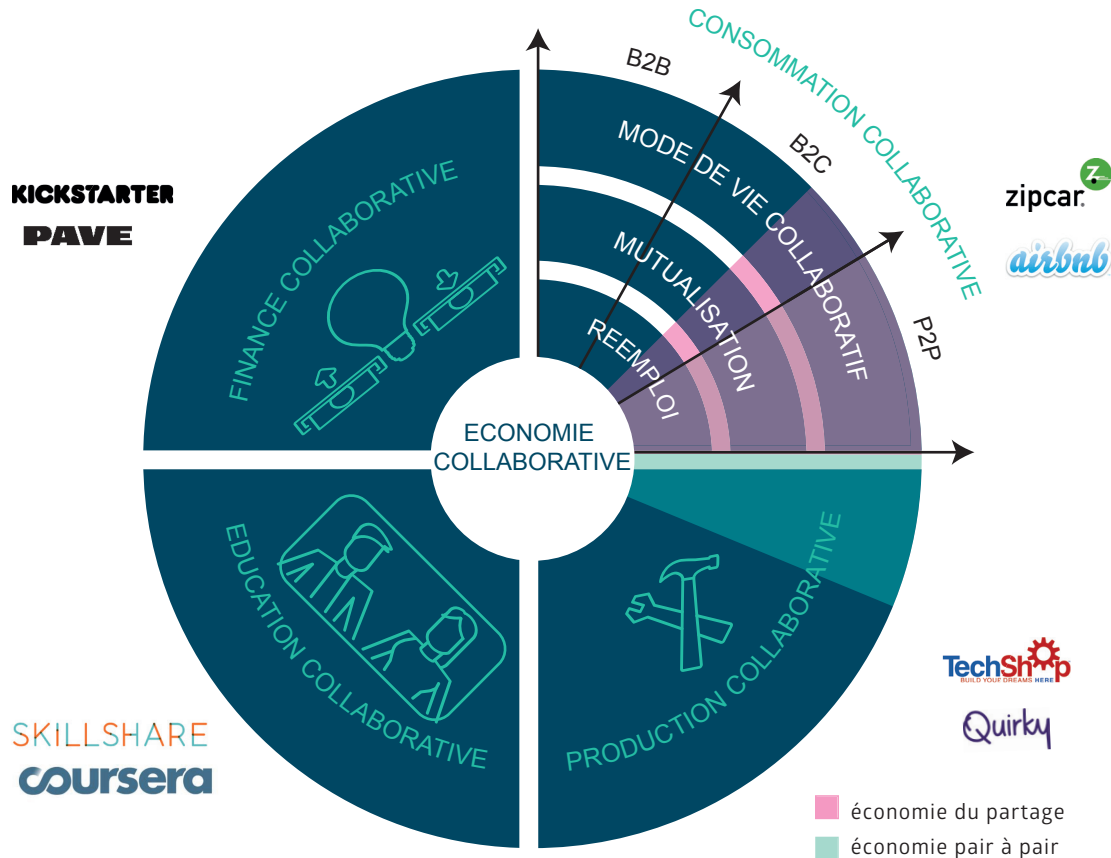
CONSOMMATION COLLABORATIVE

B2B

B2C

P2P

MODE DE VIE COLLABORATIF

MUTUALISATION

REEMPLOI

FINANCE COLLABORATIVE

ECONOMIE COLLABORATIVE

EDUCATION COLLABORATIVE

PRODUCTION COLLABORATIVE

KICKSTARTER

PAVE

zipcar.

airbnb

TechShop
BUILD YOUR DREAMS HERE

Quirky

SKILLSHARE

coursera

économie du partage

économie pair à pair